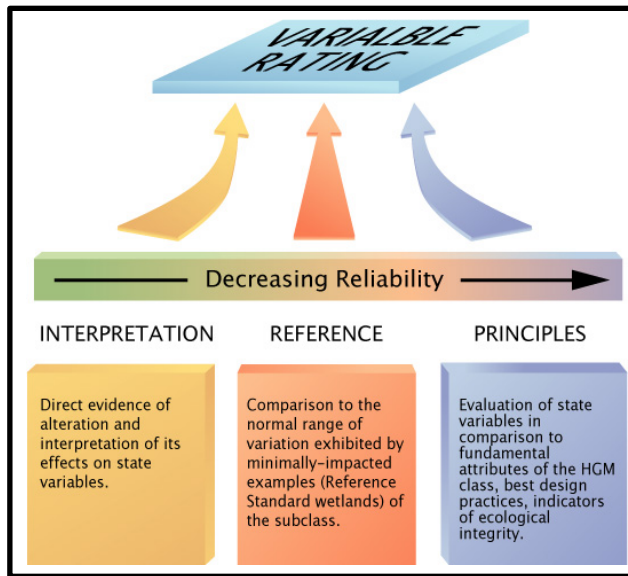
VARIALBLE RATING

Decreasing Reliability

INTERPRETATION

REFERENCE

PRINCIPLES

Direct evidence of alteration and interpretation of its effects on state variables.

Comparison to the normal range of variation exhibited by minimally-impacted examples (Reference Standard wetlands) of the subclass.

Evaluation of state variables in comparison to fundamental attributes of the HGM class, best design practices, indicators of ecological integrity.